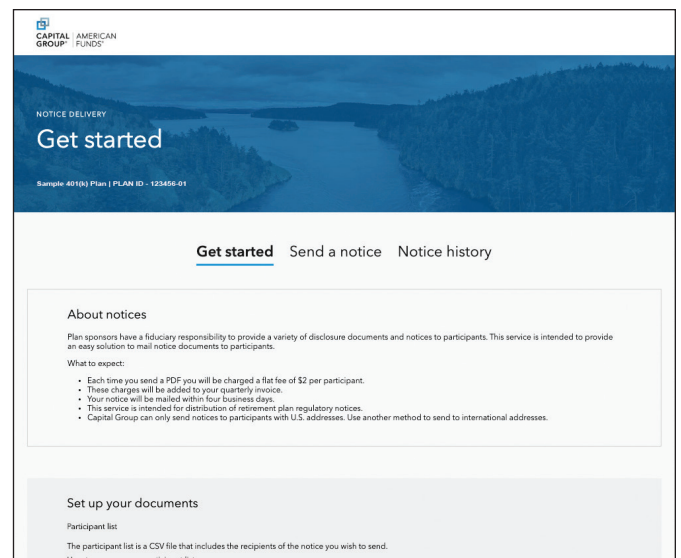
CAPITAL GROUP® | AMERICAN FUNDS®

NOTICE DELIVERY

Get started

Sample 401(k) Plan | PLAN ID - 123456-01

Get started Send a notice Notice history

About notices

Plan sponsors have a fiduciary responsibility to provide a variety of disclosure documents and notices to participants. This service is intended to provide an easy solution to mail notice documents to participants.

What to expect:

- Each time you send a PDF you will be charged a flat fee of $2 per participant.
- These charges will be added to your quarterly invoice.
- Your notice will be mailed within four business days.
- This service is intended for distribution of retirement plan regulatory notices.
- Capital Group can only send notices to participants with U.S. addresses. Use another method to send to international addresses.

Set up your documents

Participant list

The participant list is a CSV file that includes the recipients of the notice you wish to send.

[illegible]